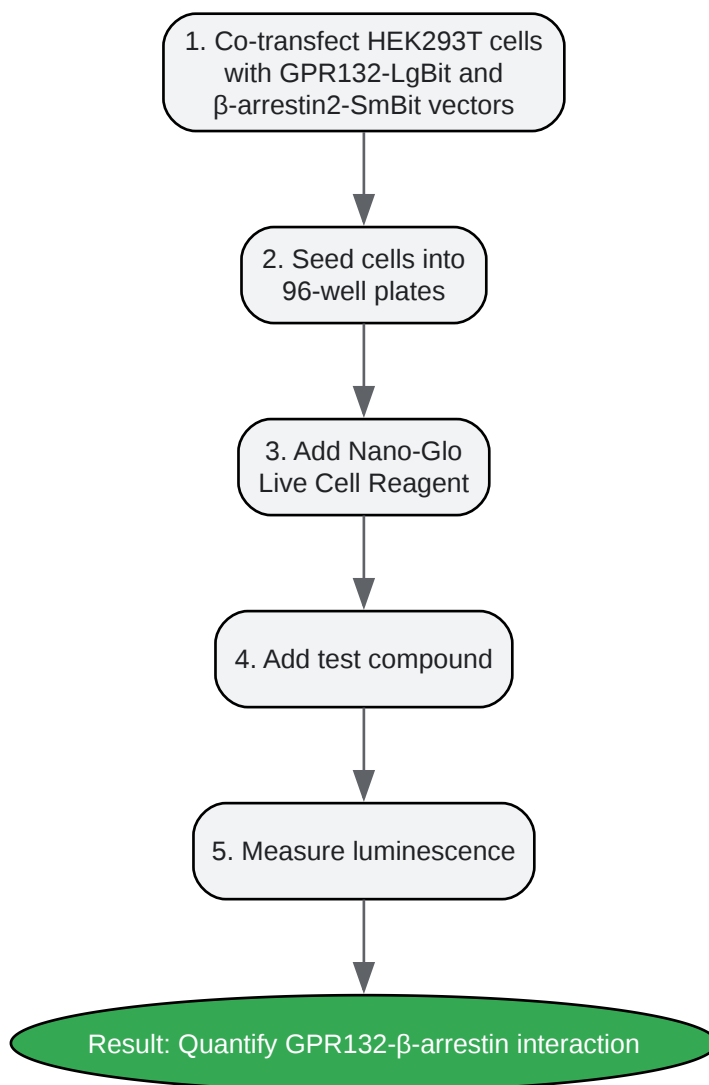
1. Co-transfect HEK293T cells with GPR132-LgBit and β-arrestin2-SmBit vectors

2. Seed cells into 96-well plates

3. Add Nano-Glo Live Cell Reagent

4. Add test compound

5. Measure luminescence

Result: Quantify GPR132-β-arrestin interaction